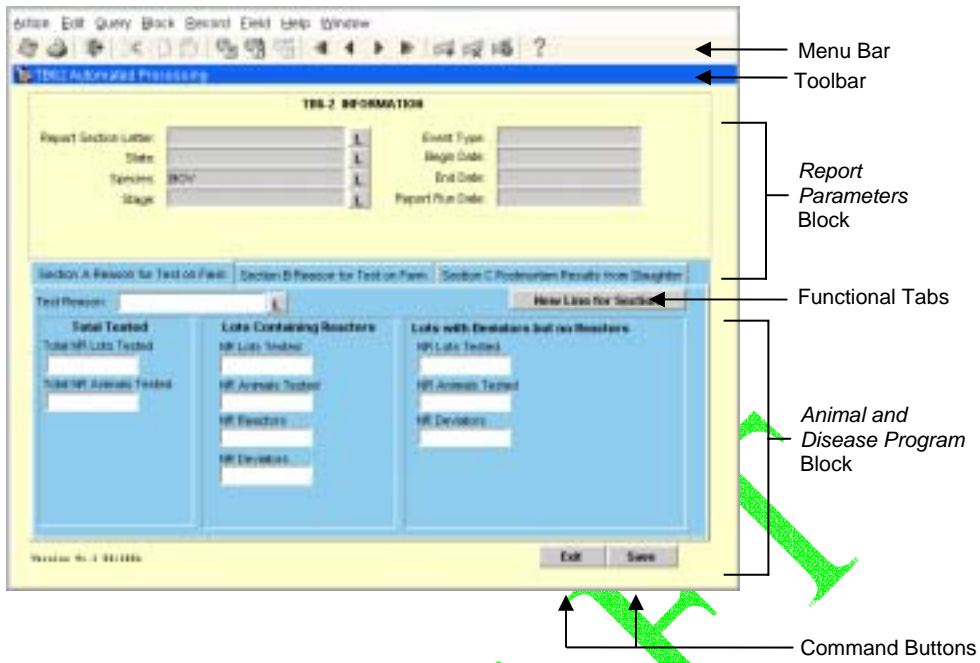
Action Edit Query Block Record Field Help Window

TBR2 Automated Processing

TBR-2 INFORMATION

Report Section Letter: L
State: L
Species: BOV L
Stage: L

Event Type:
Begin Date:
End Date:
Report Run Date:

Section A Reason for Test on Farm | Section B Reason for Test on Farm | Section C Postmortem Results from Slaughter

Test Reason: L

New Line for Section

Total Tested
Total NR Lots Tested
Total NR Animals Tested

Lots Containing Reactors
NR Lots Tested
NR Animals Tested
NR Reactors
NR Deviators

Lots with Deviators but no Reactors
NR Lots Tested
NR Animals Tested
NR Deviators

Version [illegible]

Exit Save

Menu Bar
Toolbar
*Report Parameters* Block
Functional Tabs
*Animal and Disease Program* Block
Command Buttons